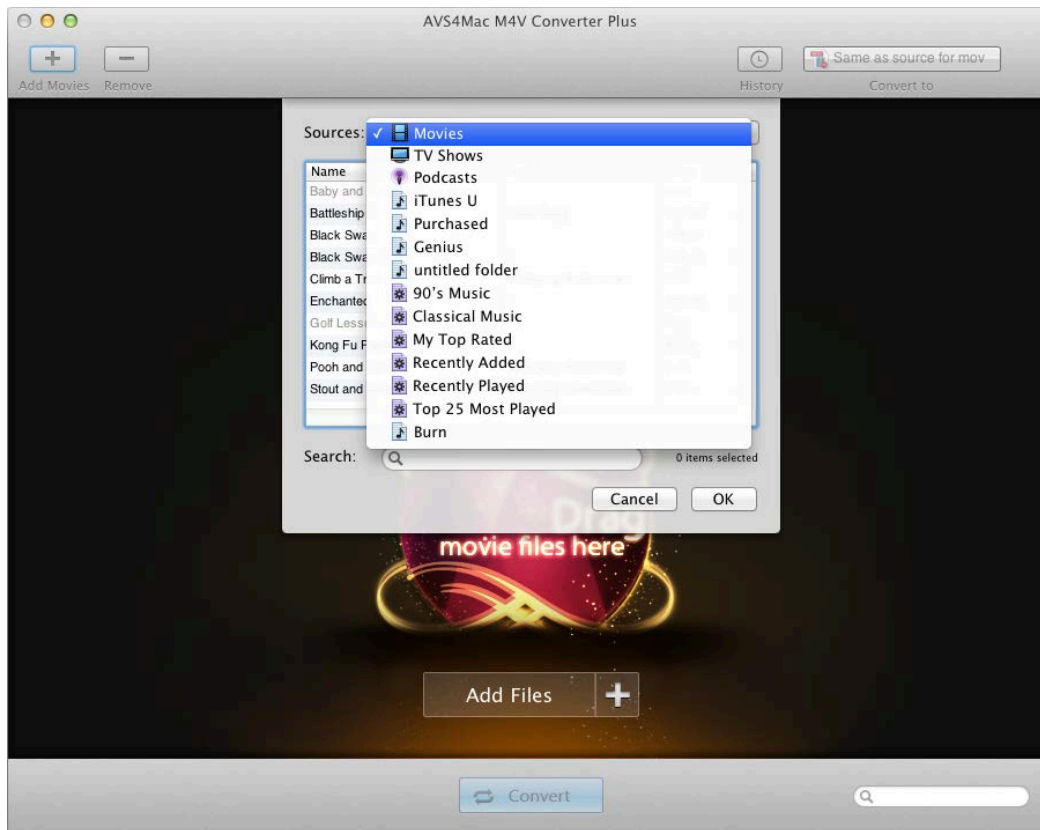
AVS4Mac M4V Converter Plus

Add Movies Remove

History

Same as source for mov

Convert to

Sources: ✓ Movies

TV Shows

Podcasts

iTunes U

Purchased

Genius

untitled folder

90's Music

Classical Music

My Top Rated

Recently Added

Recently Played

Top 25 Most Played

Burn

Name

Baby and

Battleship

Black Swa

Black Swa

Climb a Tr

Enchantec

Golf Less

Kong Fu F

Pooh and

Stout and

Search:

0 items selected

Cancel OK

Drag

movie files here

Add Files

Convert